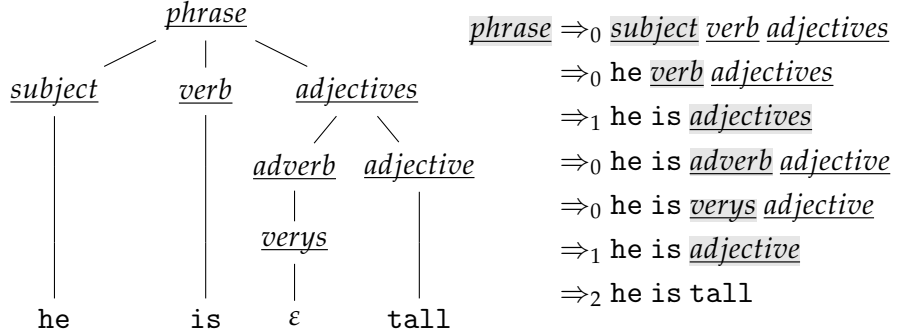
phrase

subject verb adjectives

adverb adjective

verys

he is $\varepsilon$ tall

phrase $\Rightarrow_0$ subject verb adjectives
$\Rightarrow_0$ he verb adjectives
$\Rightarrow_1$ he is adjectives
$\Rightarrow_0$ he is adverb adjective
$\Rightarrow_0$ he is verys adjective
$\Rightarrow_1$ he is adjective
$\Rightarrow_2$ he is tall